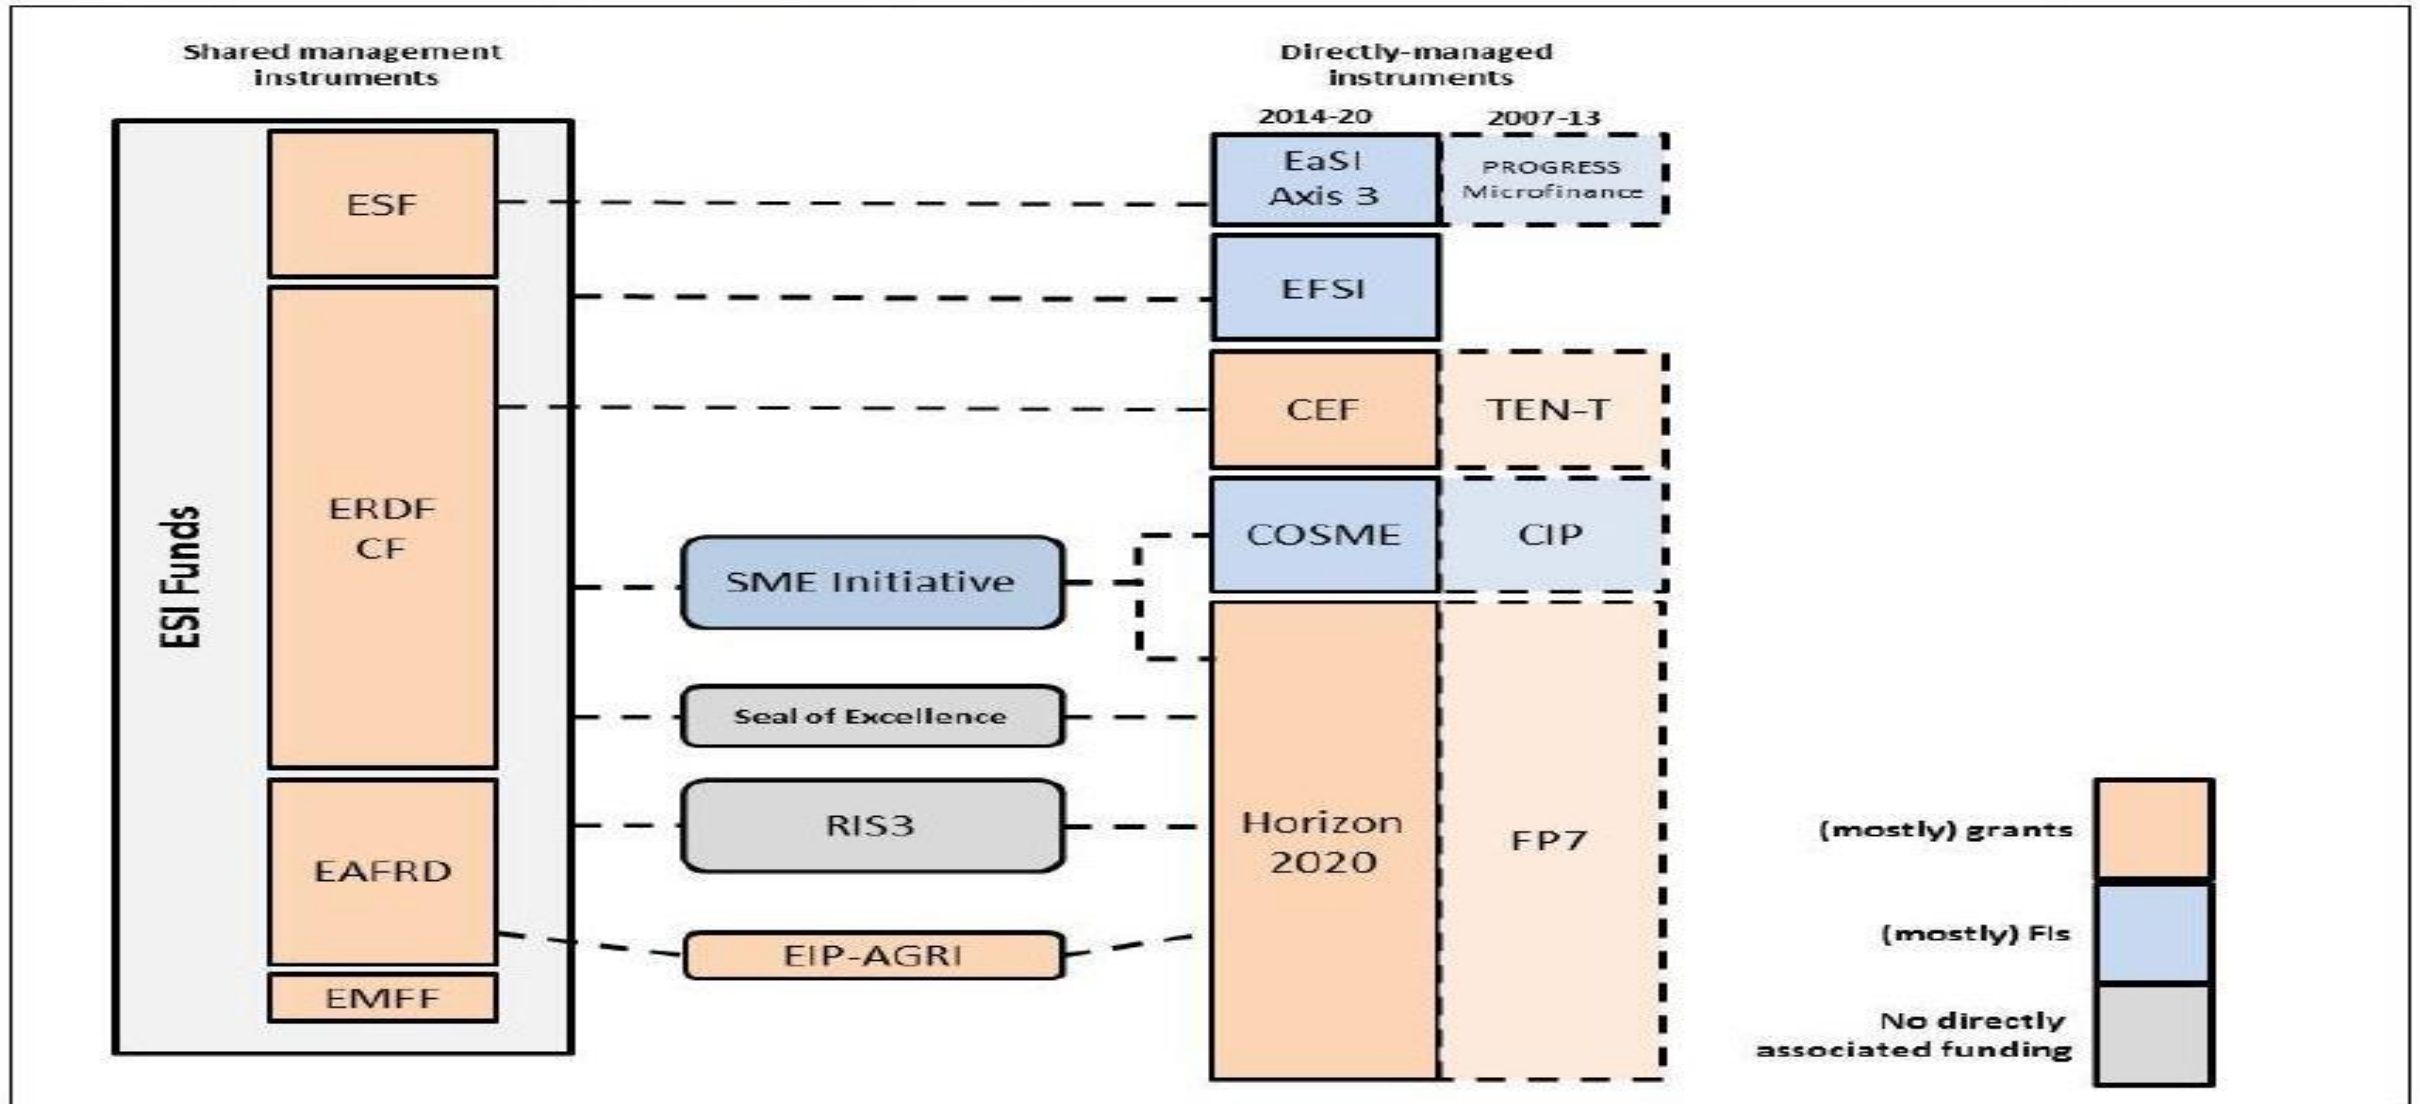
Shared management instruments

Directly-managed instruments

2014-20

2007-13

ESI Funds

ESF

ERDF
CF

EAFRD

EMFF

EaSI
Axis 3

PROGRESS
Microfinance

EFSI

CEF

TEN-T

COSME

CIP

SME Initiative

Seal of Excellence

RIS3

EIP-AGRI

Horizon
2020

FP7

(mostly) grants

(mostly) FIs

No directly associated funding